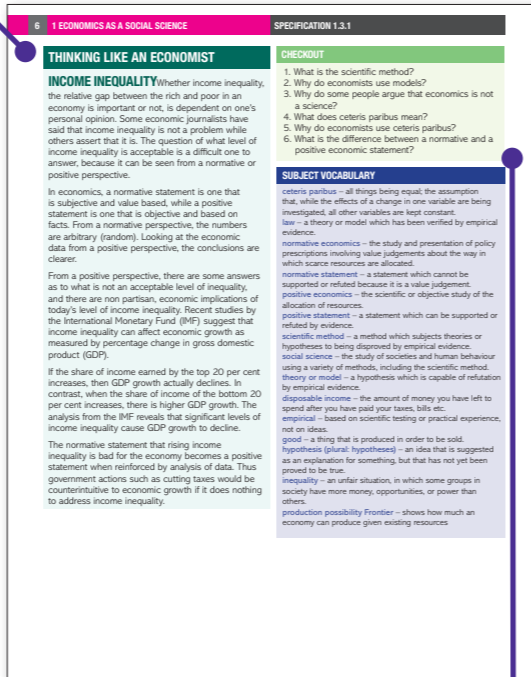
6 1 ECONOMICS AS A SOCIAL SCIENCE

SPECIFICATION 1.3.1

THINKING LIKE AN ECONOMIST

INCOME INEQUALITY Whether income inequality, the relative gap between the rich and poor in an economy is important or not, is dependent on one's personal opinion. Some economic journalists have said that income inequality is not a problem while others assert that it is. The question of what level of income inequality is acceptable is a difficult one to answer, because it can be seen from a normative or positive perspective.

In economics, a normative statement is one that is subjective and value based, while a positive statement is one that is objective and based on facts. From a normative perspective, the numbers are arbitrary (random). Looking at the economic data from a positive perspective, the conclusions are clearer.

From a positive perspective, there are some answers as to what is not an acceptable level of inequality, and there are non partisan, economic implications of today's level of income inequality. Recent studies by the International Monetary Fund (IMF) suggest that income inequality can affect economic growth as measured by percentage change in gross domestic product (GDP).

If the share of income earned by the top 20 per cent increases, then GDP growth actually declines. In contrast, when the share of income of the bottom 20 per cent increases, there is higher GDP growth. The analysis from the IMF reveals that significant levels of income inequality cause GDP growth to decline.

The normative statement that rising income inequality is bad for the economy becomes a positive statement when reinforced by analysis of data. Thus government actions such as cutting taxes would be counterintuitive to economic growth if it does nothing to address income inequality.

CHECKOUT

1. What is the scientific method?
2. Why do economists use models?
3. Why do some people argue that economics is not a science?
4. What does ceteris paribus mean?
5. Why do economists use ceteris paribus?
6. What is the difference between a normative and a positive economic statement?

SUBJECT VOCABULARY

ceteris paribus – all things being equal; the assumption that, while the effects of a change in one variable are being investigated, all other variables are kept constant.
law – a theory or model which has been verified by empirical evidence.
normative economics – the study and presentation of policy prescriptions involving value judgements about the way in which scarce resources are allocated.
normative statement – a statement which cannot be supported or refuted because it is a value judgement.
positive economics – the scientific or objective study of the allocation of resources.
positive statement – a statement which can be supported or refuted by evidence.
scientific method – a method which subjects theories or hypotheses to being disproved by empirical evidence.
social science – the study of societies and human behaviour using a variety of methods, including the scientific method.
theory or model – a hypothesis which is capable of refutation by empirical evidence.
disposable income – the amount of money you have left to spend after you have paid your taxes, bills etc.
empirical – based on scientific testing or practical experience, not on ideas.
good – a thing that is produced in order to be sold.
hypothesis (plural: hypotheses) – an idea that is suggested as an explanation for something, but that has not yet been proved to be true.
inequality – an unfair situation, in which some groups in society have more money, opportunities, or power than others.
production possibility Frontier – shows how much an economy can produce given existing resources